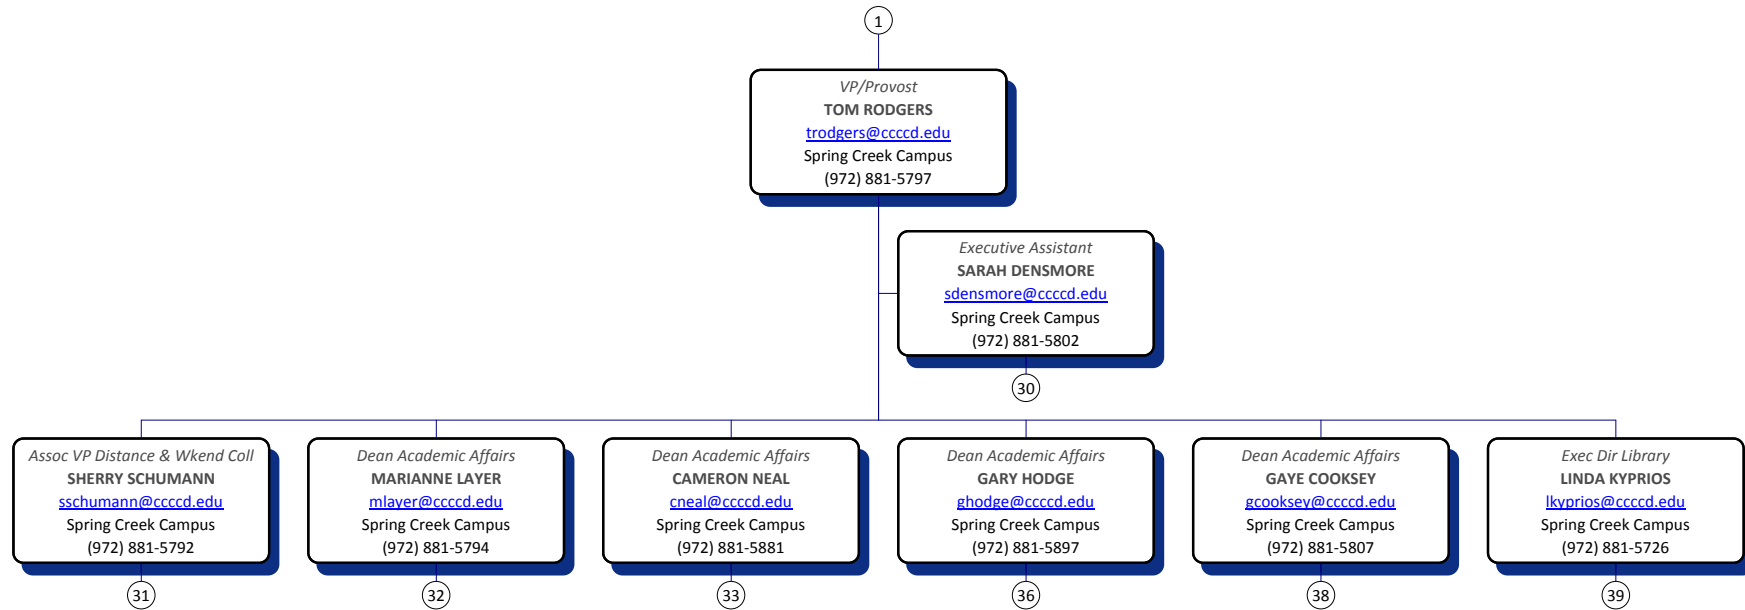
1

VP/Provost
TOM RODGERS
trodgers@ccccd.edu
Spring Creek Campus
(972) 881-5797

Executive Assistant
SARAH DENSMORE
sdensmore@ccccd.edu
Spring Creek Campus
(972) 881-5802

30

Assoc VP Distance & Wkend Coll
SHERRY SCHUMANN
sschumann@ccccd.edu
Spring Creek Campus
(972) 881-5792

31

Dean Academic Affairs
MARIANNE LAYER
mlayer@ccccd.edu
Spring Creek Campus
(972) 881-5794

32

Dean Academic Affairs
CAMERON NEAL
cneal@ccccd.edu
Spring Creek Campus
(972) 881-5881

33

Dean Academic Affairs
GARY HODGE
ghodge@ccccd.edu
Spring Creek Campus
(972) 881-5897

36

Dean Academic Affairs
GAYE COOKSEY
gcooksey@ccccd.edu
Spring Creek Campus
(972) 881-5807

38

Exec Dir Library
LINDA KYPRIOS
lkyprios@ccccd.edu
Spring Creek Campus
(972) 881-5726

39